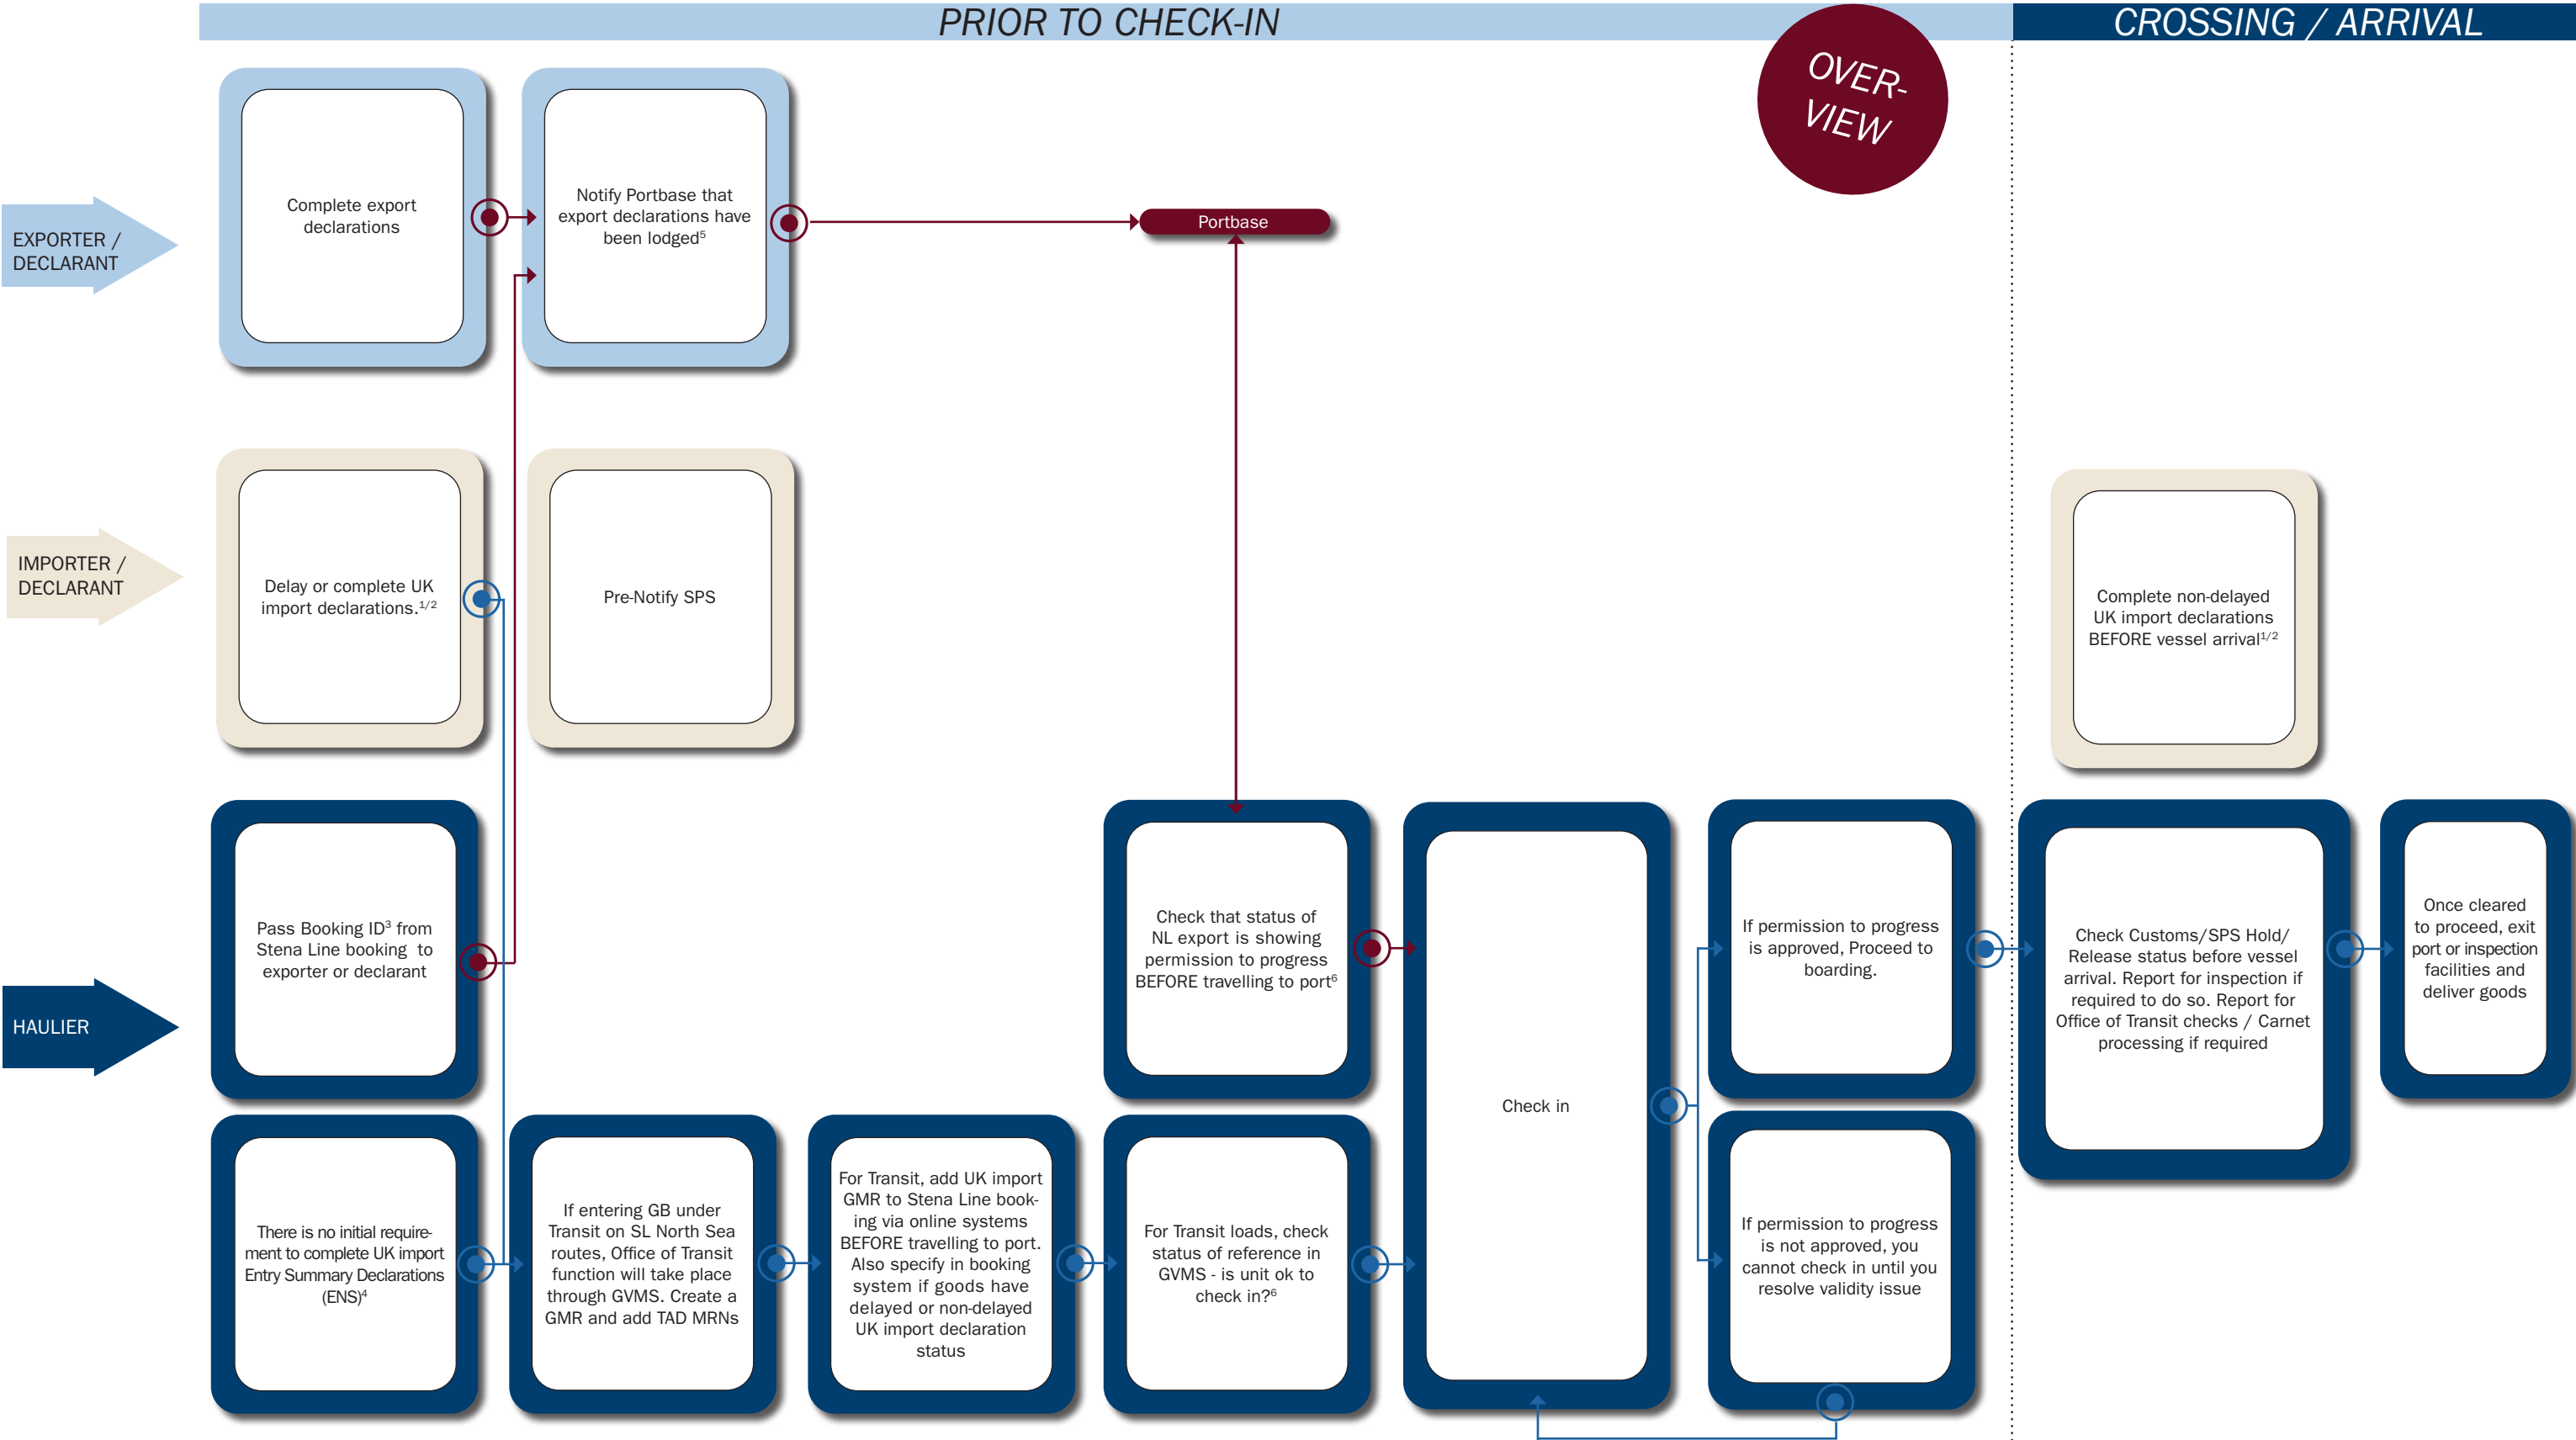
PRIOR TO CHECK-IN

CROSSING / ARRIVAL

OVER-VIEW

EXPORTER / DECLARANT

Complete export declarations

Notify Portbase that export declarations have been lodged$^5$

Portbase

IMPORTER / DECLARANT

Delay or complete UK import declarations.$^{1/2}$

Pre-Notify SPS

Complete non-delayed UK import declarations BEFORE vessel arrival$^{1/2}$

HAULIER

Pass Booking ID$^3$ from Stena Line booking to exporter or declarant

Check that status of NL export is showing permission to progress BEFORE travelling to port$^6$

Check in

If permission to progress is approved, Proceed to boarding.

Check Customs/SPS Hold/ Release status before vessel arrival. Report for inspection if required to do so. Report for Office of Transit checks / Carnet processing if required

Once cleared to proceed, exit port or inspection facilities and deliver goods

There is no initial requirement to complete UK import Entry Summary Declarations (ENS)$^4$

If entering GB under Transit on SL North Sea routes, Office of Transit function will take place through GVMS. Create a GMR and add TAD MRNs

For Transit, add UK import GMR to Stena Line booking via online systems BEFORE travelling to port. Also specify in booking system if goods have delayed or non-delayed UK import declaration status

For Transit loads, check status of reference in GVMS - is unit ok to check in?$^6$

If permission to progress is not approved, you cannot check in until you resolve validity issue